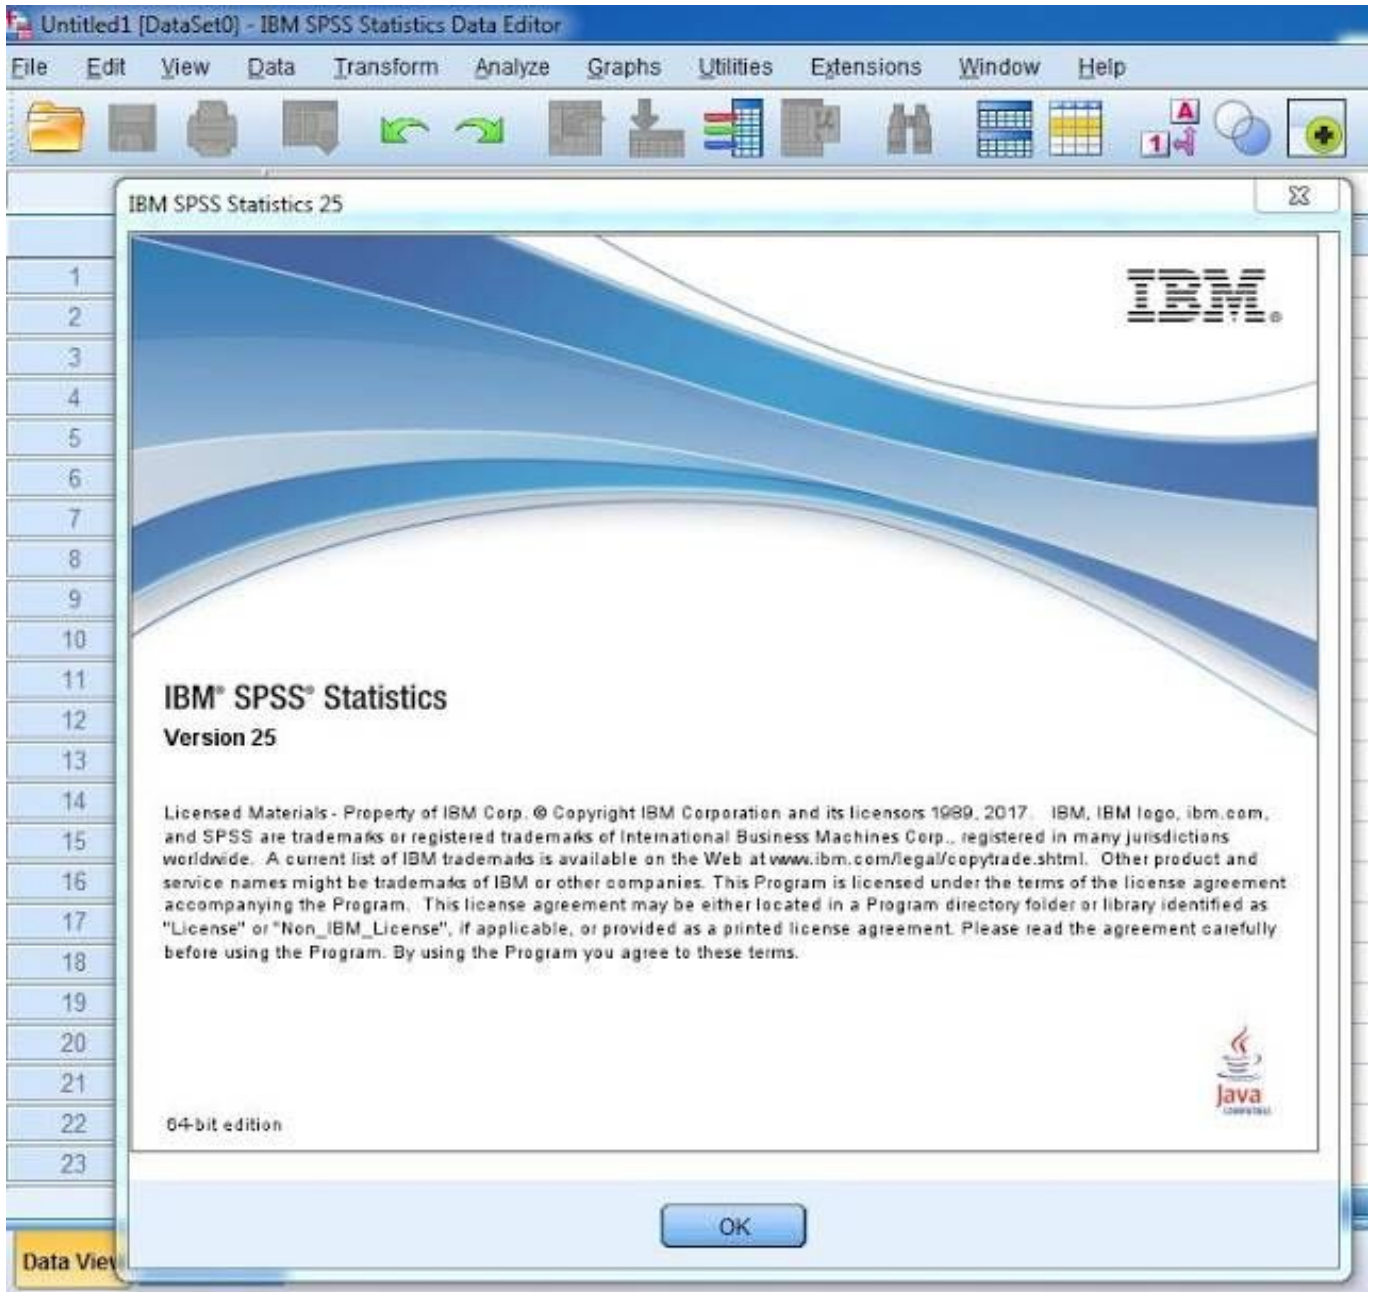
Untitled1 [DataSet0] - IBM SPSS Statistics Data Editor

File Edit View Data Transform Analyze Graphs Utilities Extensions Window Help

IBM SPSS Statistics 25

1
2
3
4
5
6
7
8
9
10
11
12
13
14
15
16
17
18
19
20
21
22
23

IBM

IBM® SPSS® Statistics
Version 25

Licensed Materials - Property of IBM Corp. © Copyright IBM Corporation and its licensors 1989, 2017. IBM, IBM logo, ibm.com, and SPSS are trademarks or registered trademarks of International Business Machines Corp., registered in many jurisdictions worldwide. A current list of IBM trademarks is available on the Web at www.ibm.com/legal/copytrade.shtml. Other product and service names might be trademarks of IBM or other companies. This Program is licensed under the terms of the license agreement accompanying the Program. This license agreement may be either located in a Program directory folder or library identified as "License" or "Non_IBM_License", if applicable, or provided as a printed license agreement. Please read the agreement carefully before using the Program. By using the Program you agree to these terms.

Java

64-bit edition

OK

Data View